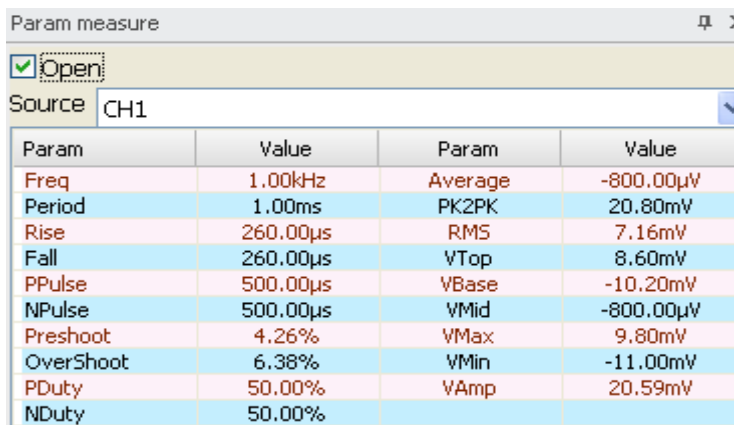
Param measure

Open

Source CH1

| Param | Value | Param | Value |
|---|---|---|---|
| Freq | 1.00kHz | Average | -800.00μV |
| Period | 1.00ms | PK2PK | 20.80mV |
| Rise | 260.00μs | RMS | 7.16mV |
| Fall | 260.00μs | VTop | 8.60mV |
| PPulse | 500.00μs | VBase | -10.20mV |
| NPulse | 500.00μs | VMid | -800.00μV |
| Preshoot | 4.26% | VMax | 9.80mV |
| OverShoot | 6.38% | VMin | -11.00mV |
| PDuty | 50.00% | VAmp | 20.59mV |
| NDuty | 50.00% | | |